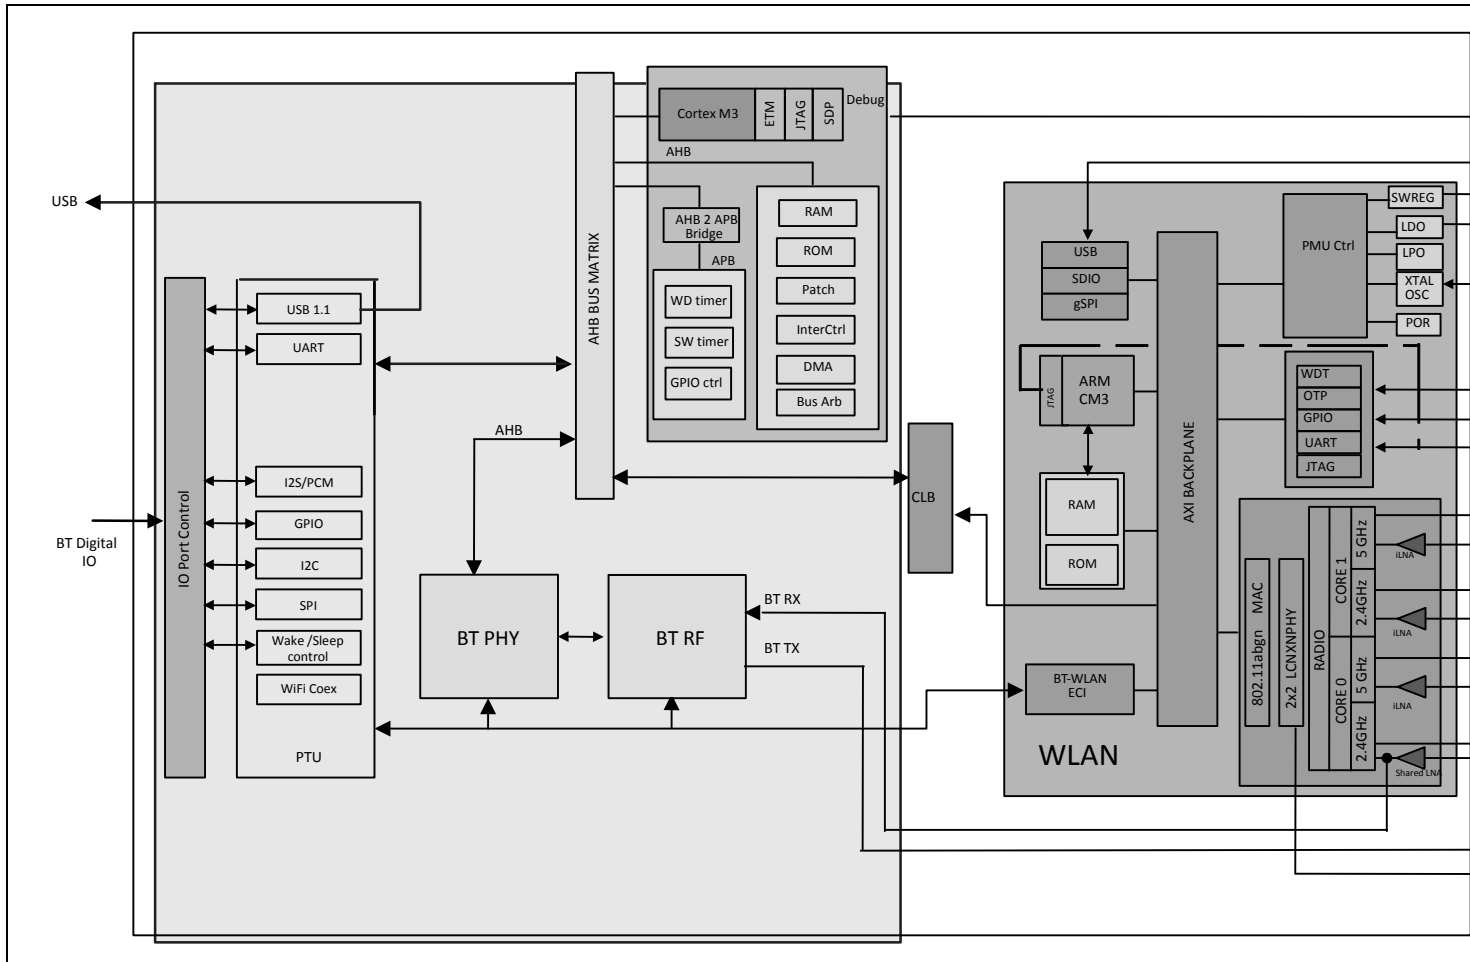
USB

BT Digital IO

IO Port Control

USB 1.1
UART
I2S/PCM
GPIO
I2C
SPI
Wake /Sleep control
WiFi Coex
PTU

AHB BUS MATRIX

AHB

BT PHY
BT RF
BT RX
BT TX

Cortex M3
ETM
JTAG
SDP
Debug
AHB
AHB 2 APB Bridge
APB
WD timer
SW timer
GPIO ctrl
RAM
ROM
Patch
InterCtrl
DMA
Bus Arb

CLB

USB
SDIO
gSPI
JTAG
ARM CM3
RAM
ROM
AXI BACKPLANE
PMU Ctrl
SWREG
LDO
LPO
XTAL OSC
POR
WDT
OTP
GPIO
UART
JTAG
BT-WLAN ECI
802.11abgn MAC
2x2 LCNXNPHY
RADIO
CORE 1
CORE 0
5 GHz
2.4GHz
5 GHz
2.4GHz
iLNA
iLNA
iLNA
Shared LNA
WLAN